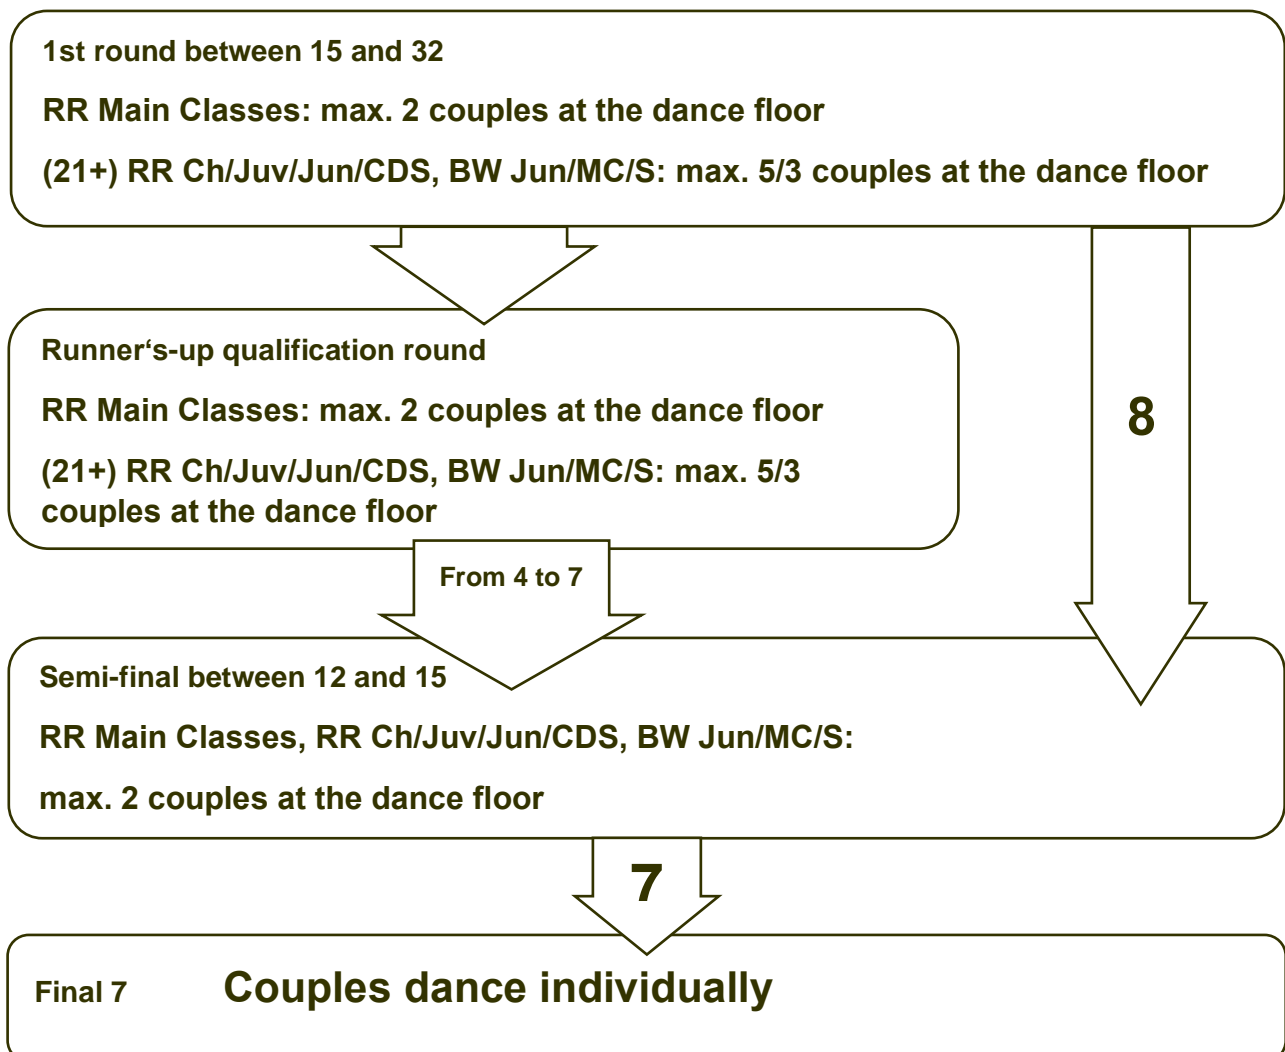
1st round between 15 and 32

RR Main Classes: max. 2 couples at the dance floor

(21+) RR Ch/Juv/Jun/CDS, BW Jun/MC/S: max. 5/3 couples at the dance floor

Runner's-up qualification round

RR Main Classes: max. 2 couples at the dance floor

(21+) RR Ch/Juv/Jun/CDS, BW Jun/MC/S: max. 5/3 couples at the dance floor

8

From 4 to 7

Semi-final between 12 and 15

RR Main Classes, RR Ch/Juv/Jun/CDS, BW Jun/MC/S:

max. 2 couples at the dance floor

7

Final 7 Couples dance individually